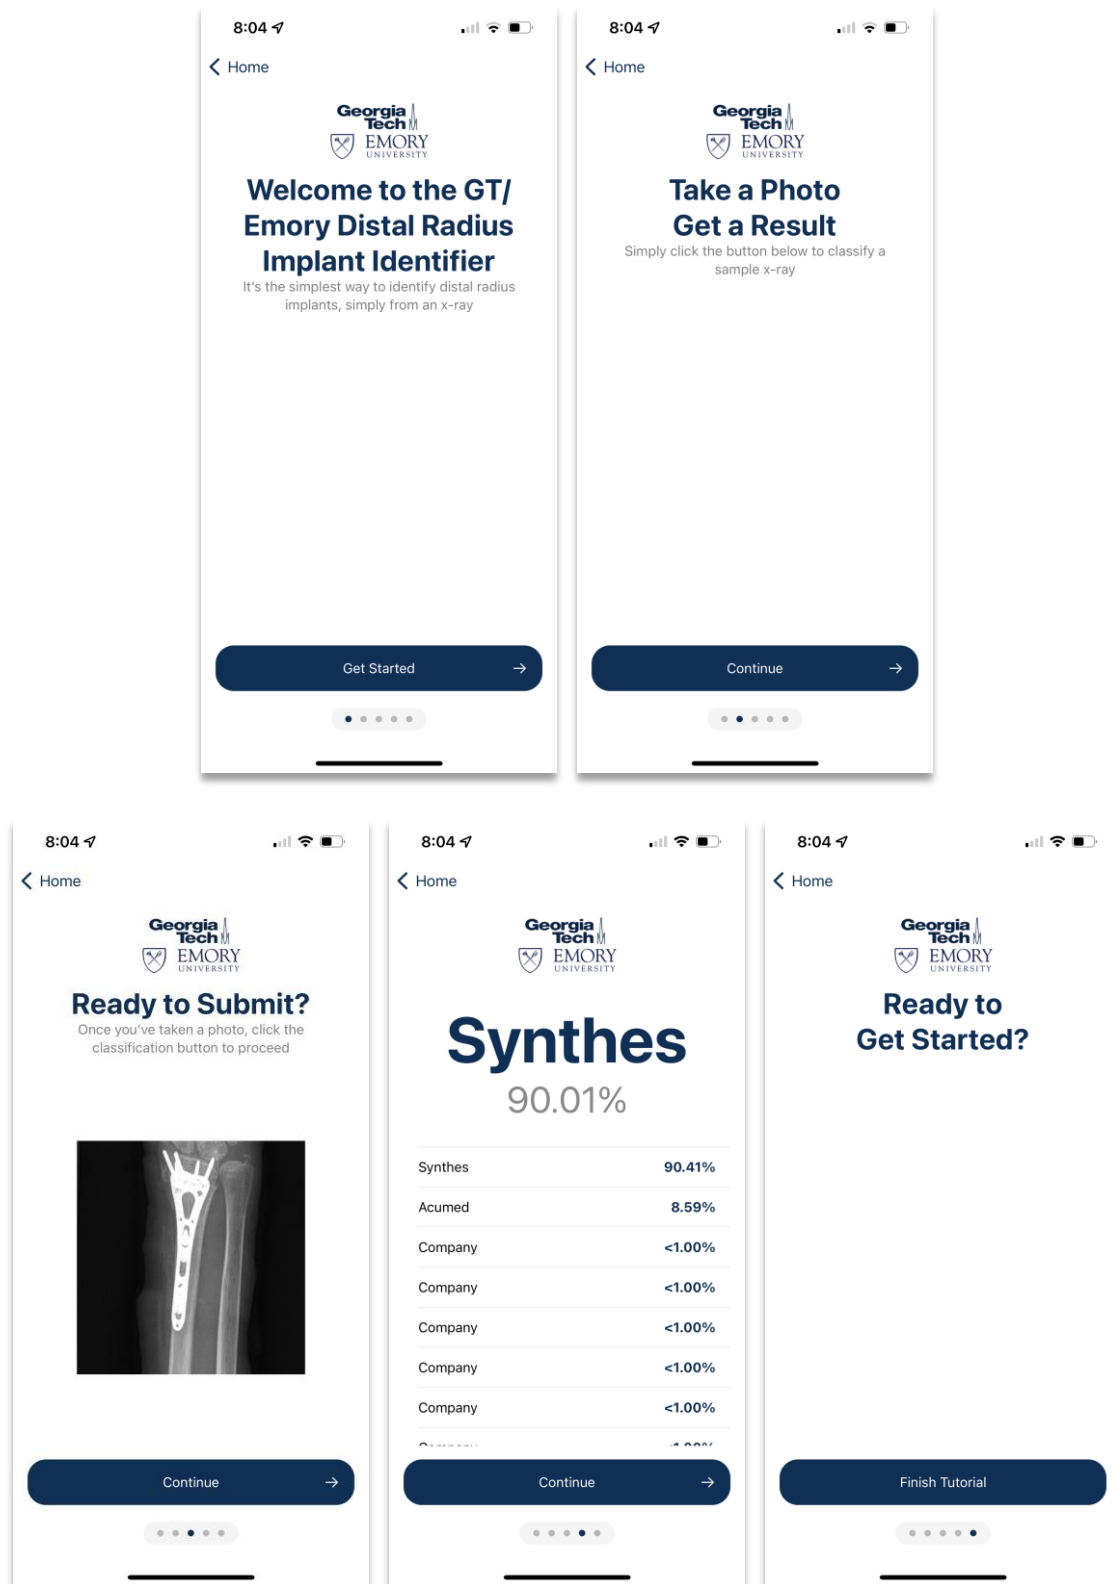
8:04

Home

Georgia Tech
EMORY UNIVERSITY

Welcome to the GT/ Emory Distal Radius Implant Identifier

It's the simplest way to identify distal radius implants, simply from an x-ray

Get Started

8:04

Home

Georgia Tech
EMORY UNIVERSITY

Take a Photo
Get a Result

Simply click the button below to classify a sample x-ray

Continue

8:04

Home

Georgia Tech
EMORY UNIVERSITY

Ready to Submit?

Once you've taken a photo, click the classification button to proceed

Continue

8:04

Home

Georgia Tech
EMORY UNIVERSITY

Synthes

90.01%

| | |
|---|---|
| Synthes | 90.41% |
| Acumed | 8.59% |
| Company | <1.00% |
| Company | <1.00% |
| Company | <1.00% |
| Company | <1.00% |
| Company | <1.00% |
| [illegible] | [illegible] |

Continue

8:04

Home

Georgia Tech
EMORY UNIVERSITY

Ready to
Get Started?

Finish Tutorial